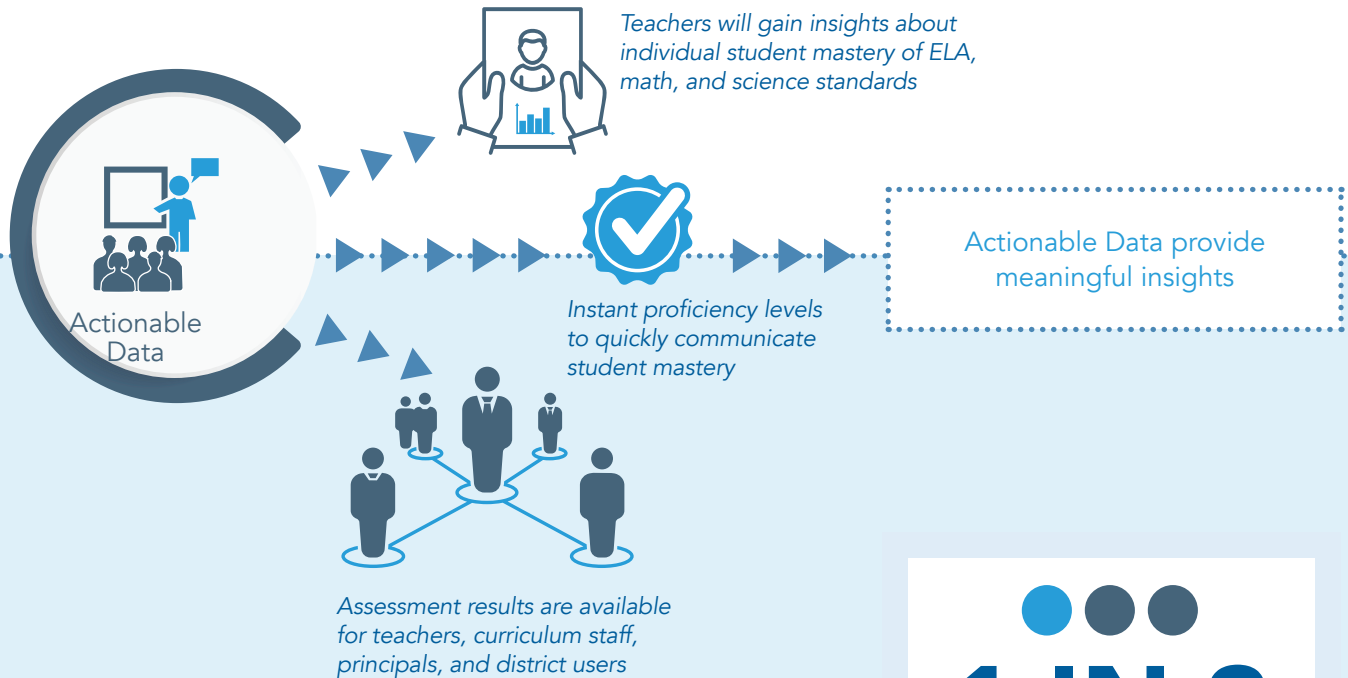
Teachers will gain insights about individual student mastery of ELA, math, and science standards

Actionable Data

Instant proficiency levels to quickly communicate student mastery

Actionable Data provide meaningful insights

Assessment results are available for teachers, curriculum staff, principals, and district users

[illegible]